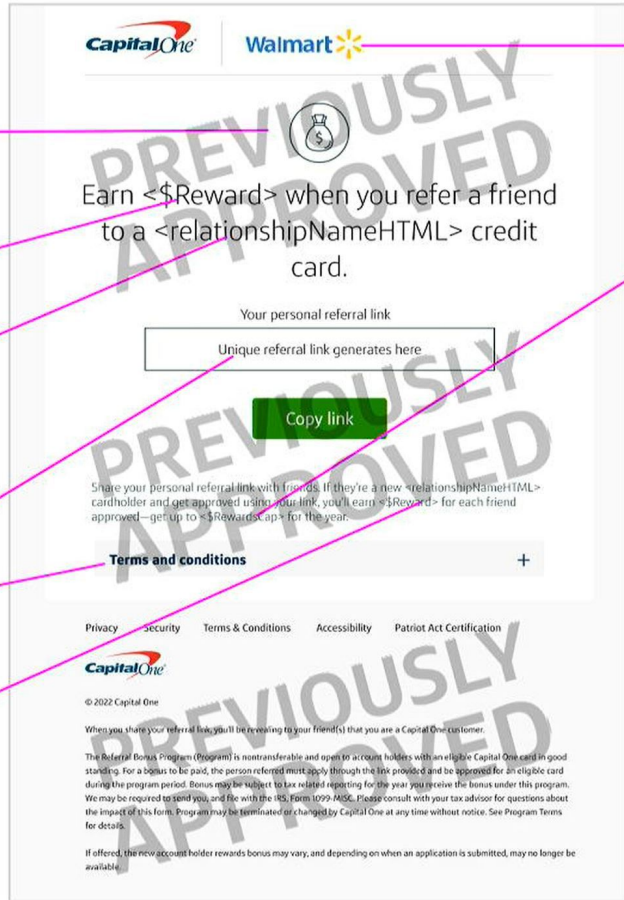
Capital One | Walmart

PREVIOUSLY APPROVED

Earn <$Reward> when you refer a friend to a <relationshipNameHTML> credit card.

Your personal referral link

Unique referral link generates here

Copy link

PREVIOUSLY APPROVED

Share your personal referral link with friends. If they're a new <relationshipNameHTML> cardholder and get approved using your link, you'll earn <$Reward> for each friend approved—get up to <$RewardsCap> for the year.

Terms and conditions +

Privacy Security Terms & Conditions Accessibility Patriot Act Certification

Capital One

PREVIOUSLY APPROVED

© 2022 Capital One

When you share your referral link, you'll be revealing to your friend(s) that you are a Capital One customer.

The Referral Bonus Program (Program) is nontransferable and open to account holders with an eligible Capital One card in good standing. For a bonus to be paid, the person referred must apply through the link provided and be approved for an eligible card during the program period. Bonus may be subject to tax related reporting for the year you receive the bonus under this program. We may be required to send you, and file with the IRS, Form 1099-MISC. Please consult with your tax advisor for questions about the impact of this form. Program may be terminated or changed by Capital One at any time without notice. See Program Terms for details.

If offered, the new account holder rewards bonus may vary, and depending on when an application is submitted, may no longer be available.